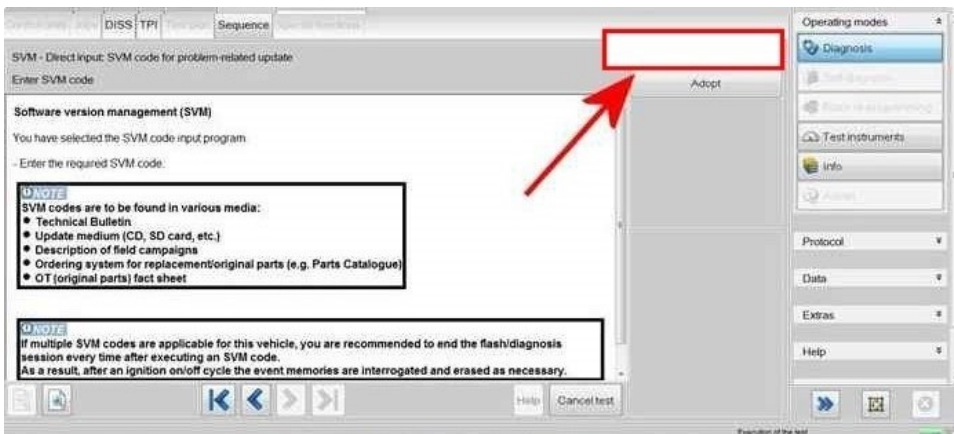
Control units | Jobs | DISS | TPI | Test plan | Sequence | Special functions

SVM - Direct input: SVM code for problem-related update

Enter SVM code

Adopt

Software version management (SVM)

You have selected the SVM code input program.

- Enter the required SVM code.

NOTE
SVM codes are to be found in various media:
- Technical Bulletin
- Update medium (CD, SD card, etc.)
- Description of field campaigns
- Ordering system for replacement/original parts (e.g. Parts Catalogue)
- OT (original parts) fact sheet

NOTE
If multiple SVM codes are applicable for this vehicle, you are recommended to end the flash/diagnosis session every time after executing an SVM code.
As a result, after an ignition on/off cycle the event memories are interrogated and erased as necessary.

Help | Cancel test

Operating modes
Diagnosis
Self-diagnosis
Flash programming
Test instruments
Info
Admin

Protocol
Data
Extras
Help

Execution of the test